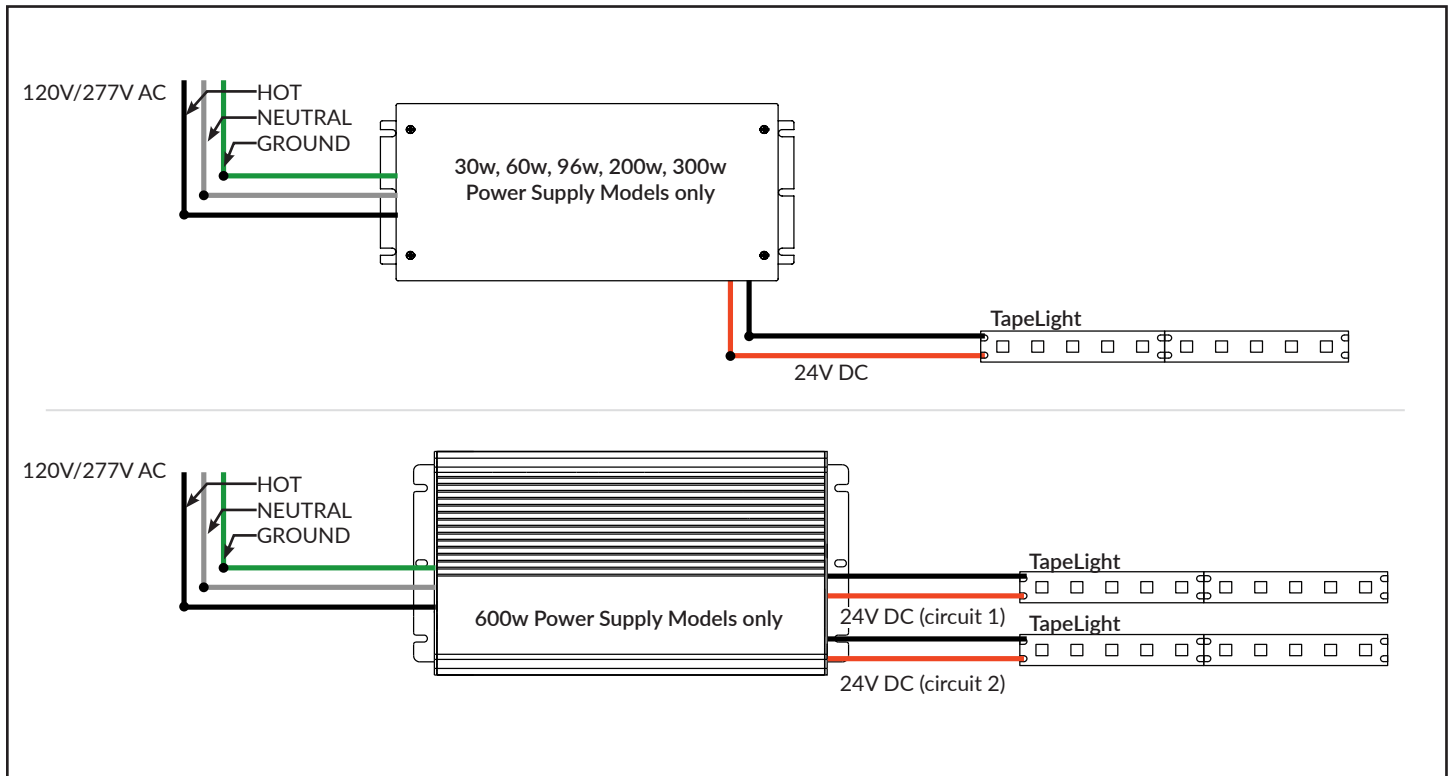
120V/277V AC

HOT

NEUTRAL

GROUND

30w, 60w, 96w, 200w, 300w Power Supply Models only

TapeLight

24V DC

120V/277V AC

HOT

NEUTRAL

GROUND

600w Power Supply Models only

TapeLight

24V DC (circuit 1)

TapeLight

24V DC (circuit 2)